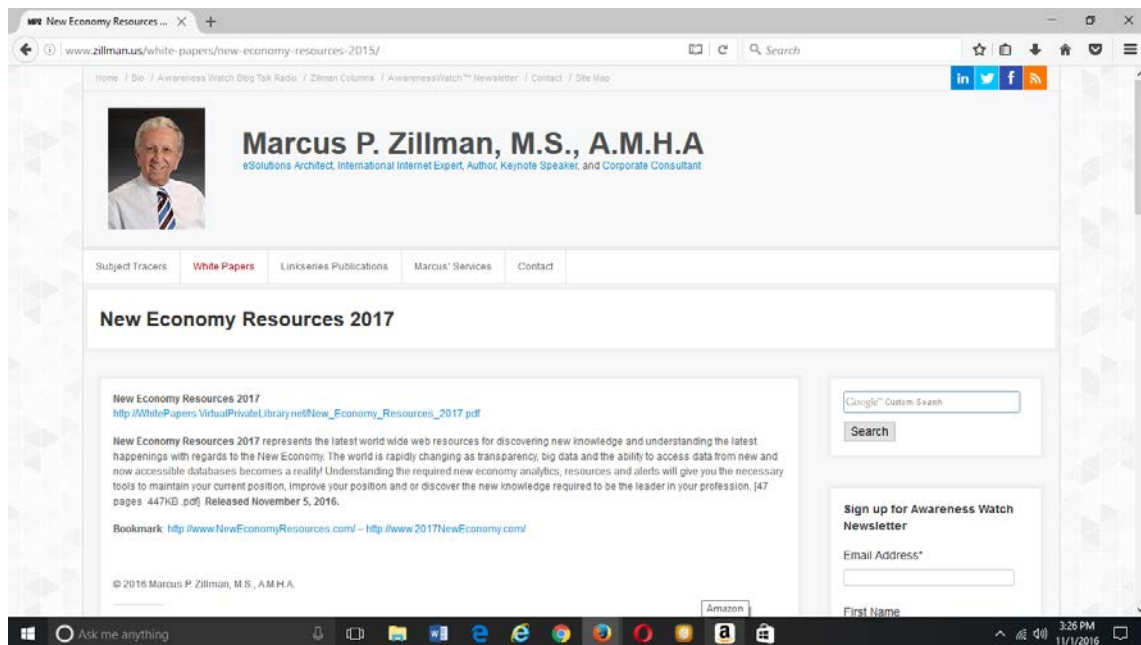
New Economy Resources ... ×

www.zillman.us/white-papers/new-economy-resources-2015/

Search

Home / Bio / Awareness Watch Blog Talk Radio / Zillman Columns / AwarenessWatch™ Newsletter / Contact / Site Map

in f

Marcus P. Zillman, M.S., A.M.H.A

eSolutions Architect, International Internet Expert, Author, Keynote Speaker, and Corporate Consultant

Subject Tracers | White Papers | Linkseries Publications | Marcus' Services | Contact

New Economy Resources 2017

New Economy Resources 2017
http://WhitePapers.VirtualPrivateLibrary.net/New_Economy_Resources_2017.pdf

New Economy Resources 2017 represents the latest world wide web resources for discovering new knowledge and understanding the latest happenings with regards to the New Economy. The world is rapidly changing as transparency, big data and the ability to access data from new and now accessible databases becomes a reality! Understanding the required new economy analytics, resources and alerts will give you the necessary tools to maintain your current position, improve your position and or discover the new knowledge required to be the leader in your profession. [47 pages 447KB .pdf] Released November 5, 2016.

Bookmark: http://www.NewEconomyResources.com/ – http://www.2017NewEconomy.com/

© 2016 Marcus P. Zillman, M.S., A.M.H.A.

Google™ Custom Search

Search

Sign up for Awareness Watch Newsletter

Email Address*

First Name

Amazon

Ask me anything

3:26 PM
11/1/2016